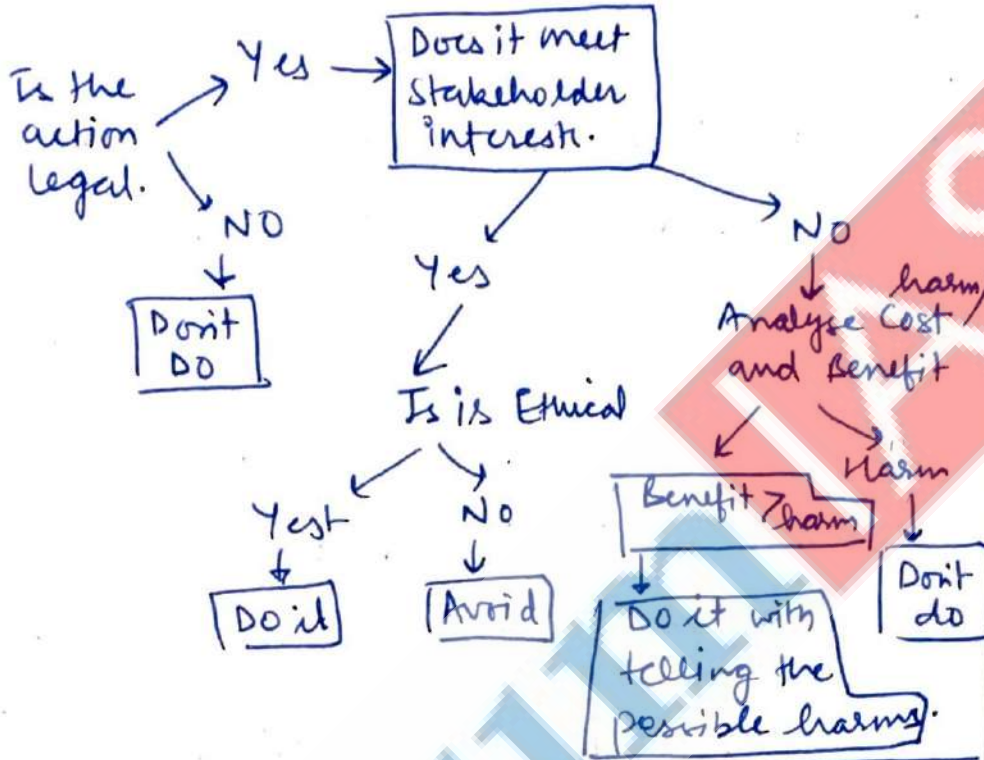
Is the action legal.

Yes

Does it meet Stakeholder interest.

NO

Don't DO

Yes

NO

Analyse Cost / harm and Benefit

Is is Ethical

Yest

NO

Do it

Avoid

Benefit > harm

Harm

Do it with telling the possible harms.

Don't do